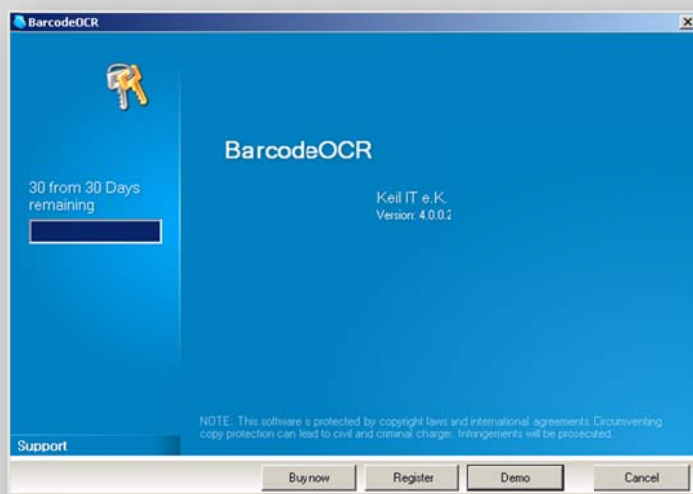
BarcodeOCR

30 from 30 Days remaining

BarcodeOCR

Keil IT e.K.
Version: 4.0.0.2

NOTE: This software is protected by copyright laws and international agreements. Circumventing copy protection can lead to civil and criminal charges. Infringements will be prosecuted.

Support

Buy now
Register
Demo
Cancel